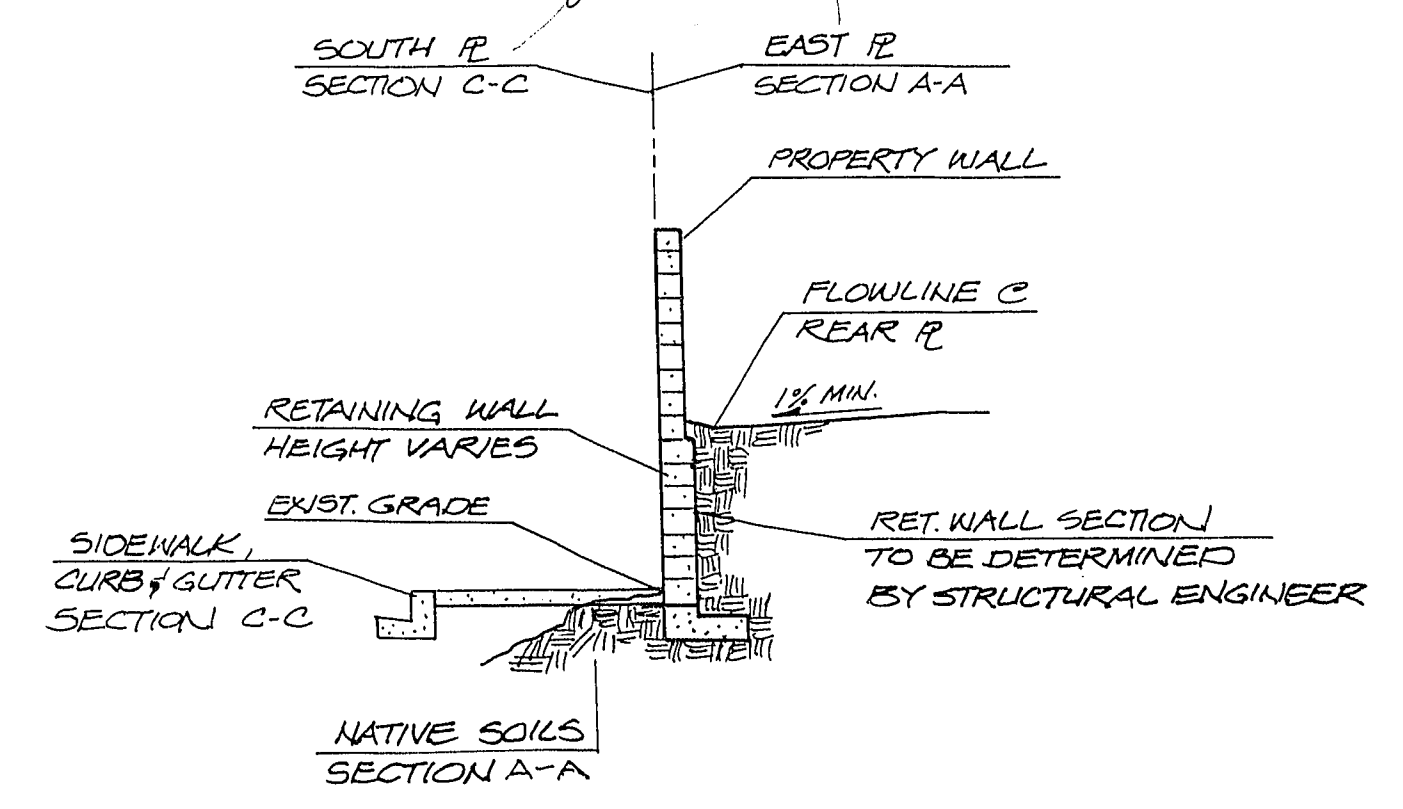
SOUTH $\mathcal{P}$
SECTION C-C

EAST $\mathcal{P}$
SECTION A-A

PROPERTY WALL

FLOWLINE $\mathcal{C}$
REAR $\mathcal{P}$

1% MIN.

RETAINING WALL
HEIGHT VARIES

EXIST. GRADE

RET. WALL SECTION
TO BE DETERMINED
BY STRUCTURAL ENGINEER

SIDEWALK,
CURB & GUTTER
SECTION C-C

NATIVE SOILS
SECTION A-A